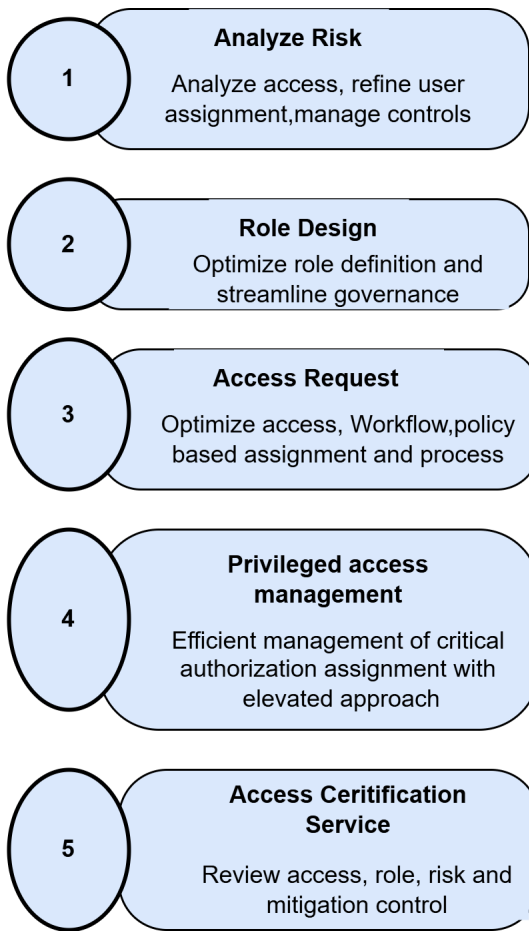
1

Analyze Risk

Analyze access, refine user assignment,manage controls

2

Role Design

Optimize role definition and streamline governance

3

Access Request

Optimize access, Workflow,policy based assignment and process

4

Privileged access management

Efficient management of critical authorization assignment with elevated approach

5

Access Ceritification Service

Review access, role, risk and mitigation control